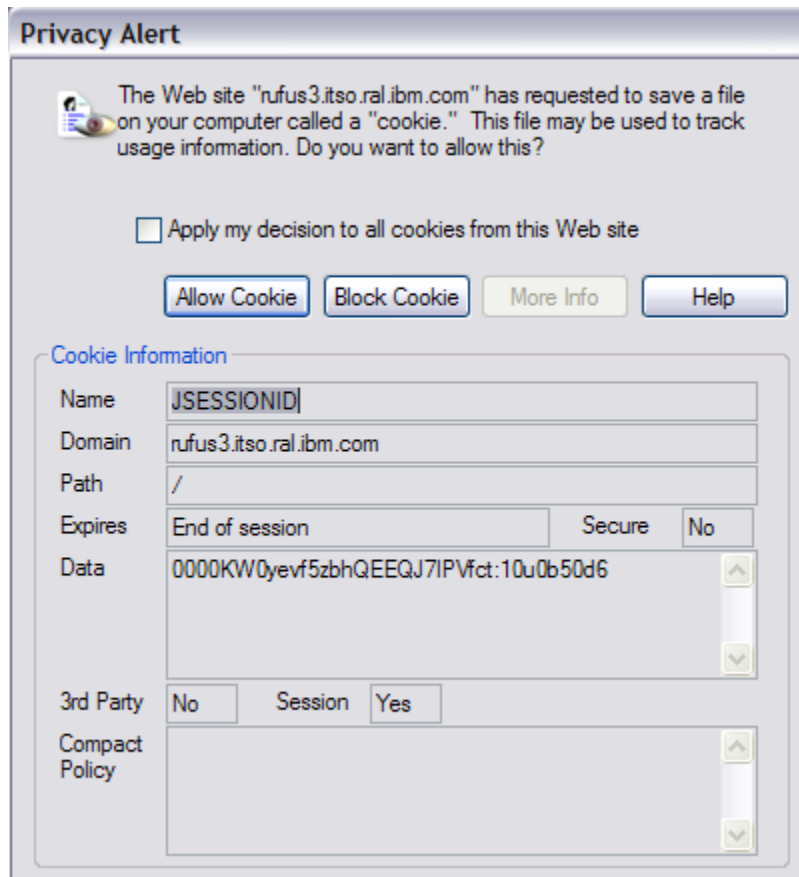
Privacy Alert

The Web site "rufus3.itso.ral.ibm.com" has requested to save a file on your computer called a "cookie." This file may be used to track usage information. Do you want to allow this?

Apply my decision to all cookies from this Web site

Allow Cookie | Block Cookie | More Info | Help

Cookie Information

Name: JSESSIONID
Domain: rufus3.itso.ral.ibm.com
Path: /
Expires: End of session
Secure: No
Data: 0000KW0yevf5zbhQEEQJ7IPVfct:10u0b50d6
3rd Party: No
Session: Yes
Compact Policy